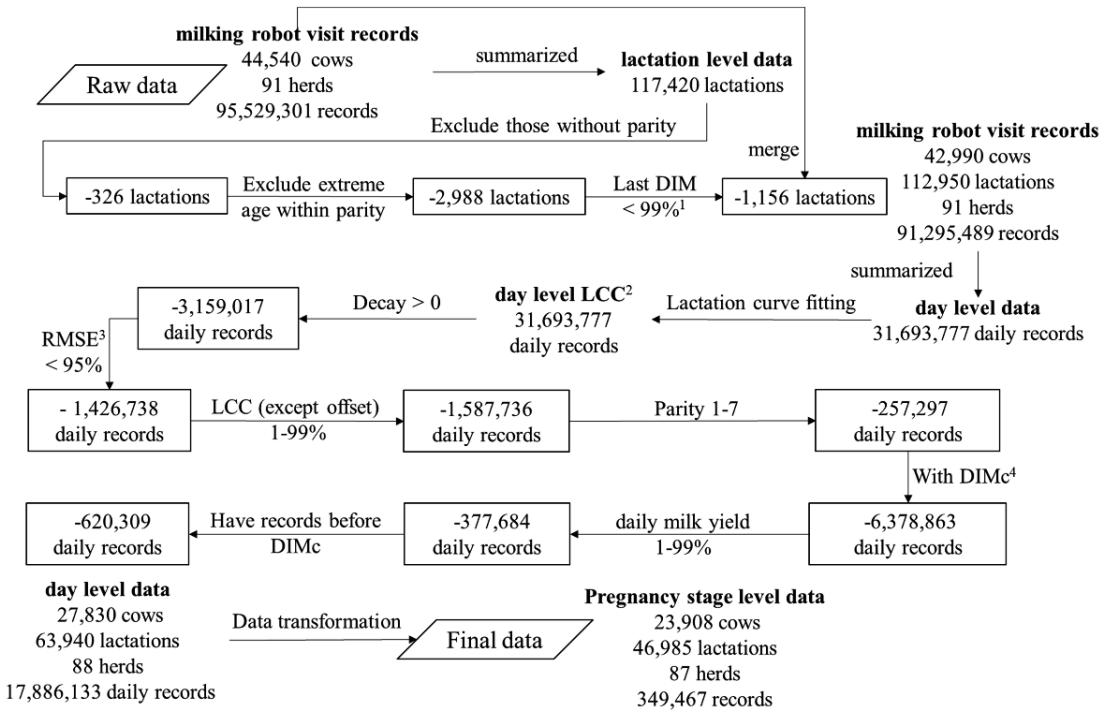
milking robot visit records
44,540 cows
91 herds
95,529,301 records

Raw data

summarized

lactation level data
117,420 lactations

Exclude those without parity

merge

-326 lactations

Exclude extreme age within parity

-2,988 lactations

Last DIM < 99%$^1$

-1,156 lactations

milking robot visit records
42,990 cows
112,950 lactations
91 herds
91,295,489 records

summarized

day level data
31,693,777 daily records

Lactation curve fitting

day level LCC$^2$
31,693,777 daily records

Decay > 0

-3,159,017 daily records

RMSE$^3$ < 95%

- 1,426,738 daily records

LCC (except offset) 1-99%

-1,587,736 daily records

Parity 1-7

-257,297 daily records

With DIMc$^4$

-6,378,863 daily records

daily milk yield 1-99%

-377,684 daily records

Have records before DIMc

-620,309 daily records

day level data
27,830 cows
63,940 lactations
88 herds
17,886,133 daily records

Data transformation

Final data

Pregnancy stage level data
23,908 cows
46,985 lactations
87 herds
349,467 records